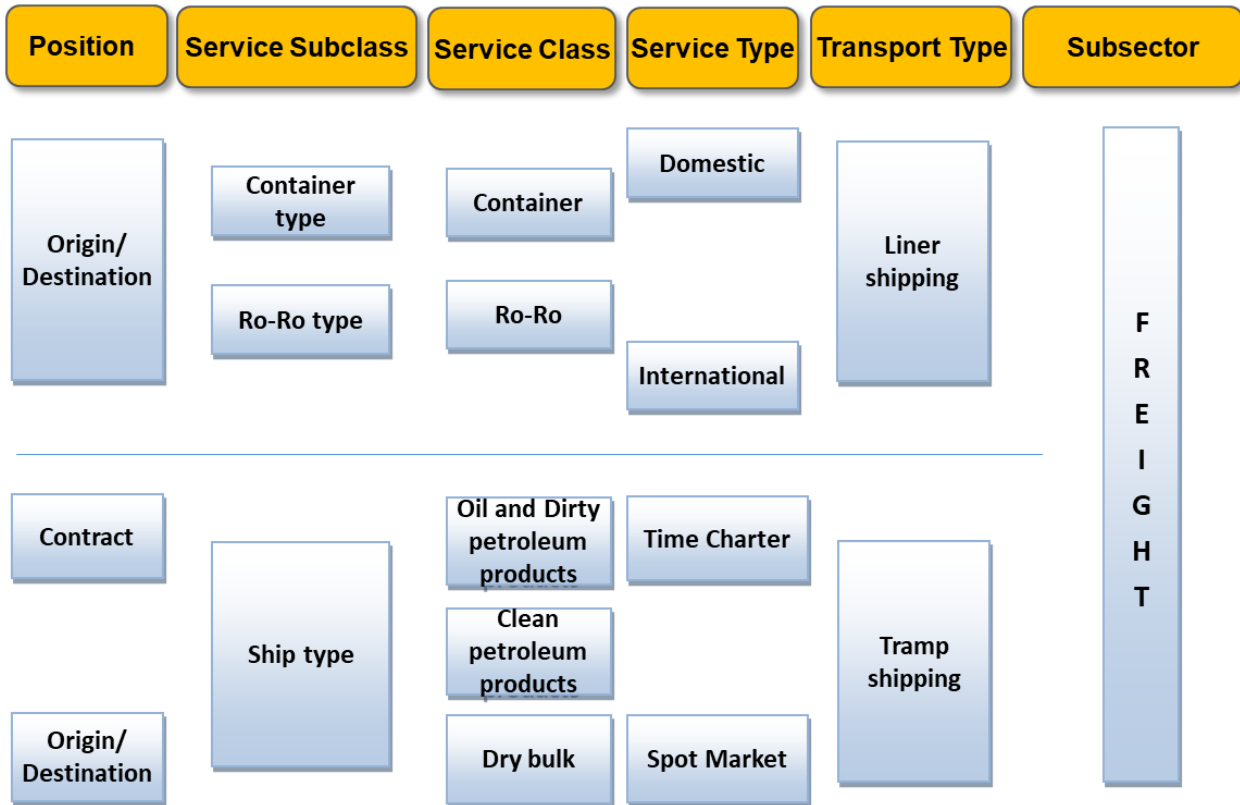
Position

Service Subclass

Service Class

Service Type

Transport Type

Subsector

Origin/ Destination

Container type

Ro-Ro type

Container

Ro-Ro

Domestic

International

Liner shipping

FREIGHT

Contract

Ship type

Origin/ Destination

Oil and Dirty petroleum products

Clean petroleum products

Dry bulk

Time Charter

Spot Market

Tramp shipping